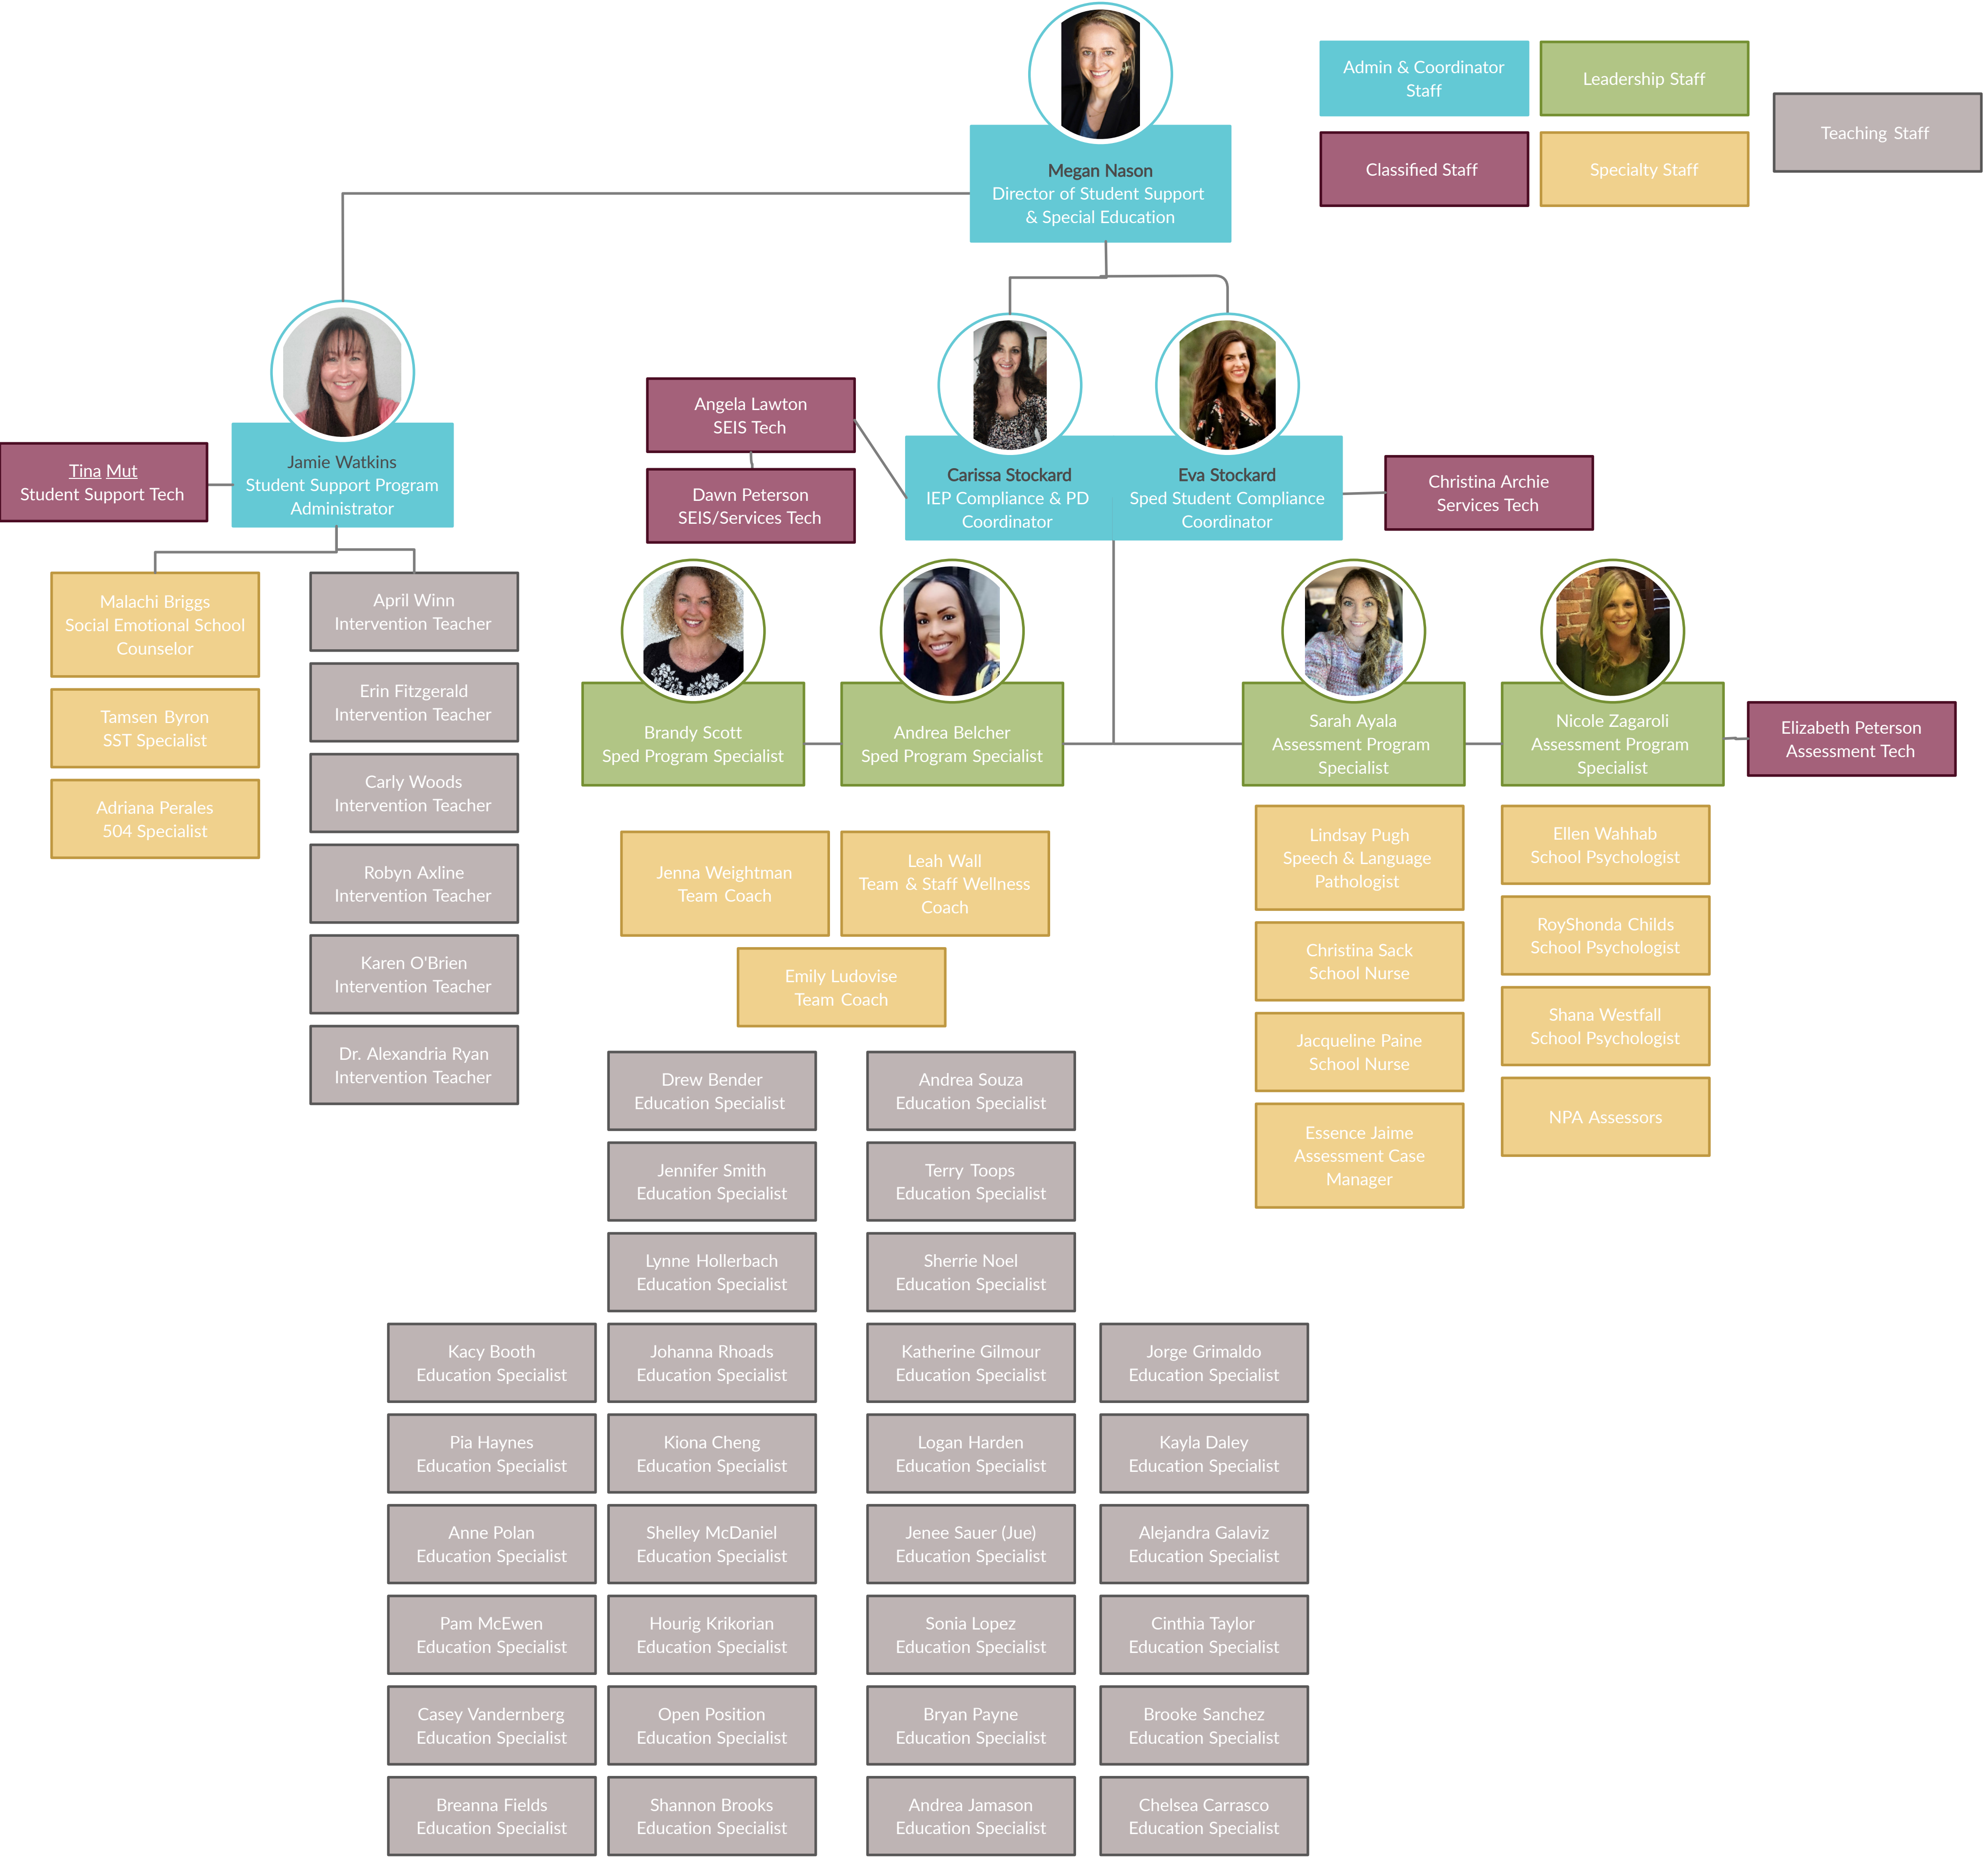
Admin & Coordinator Staff

Leadership Staff

Teaching Staff

Classified Staff

Specialty Staff

Megan Nason
Director of Student Support & Special Education

Jamie Watkins
Student Support Program Administrator

Tina Mut
Student Support Tech

Angela Lawton
SEIS Tech

Dawn Peterson
SEIS/Services Tech

Carissa Stockard
IEP Compliance & PD Coordinator

Eva Stockard
Sped Student Compliance Coordinator

Christina Archie
Services Tech

Malachi Briggs
Social Emotional School Counselor

Tamsen Byron
SST Specialist

Adriana Perales
504 Specialist

April Winn
Intervention Teacher

Erin Fitzgerald
Intervention Teacher

Carly Woods
Intervention Teacher

Robyn Axline
Intervention Teacher

Karen O'Brien
Intervention Teacher

Dr. Alexandria Ryan
Intervention Teacher

Brandy Scott
Sped Program Specialist

Andrea Belcher
Sped Program Specialist

Sarah Ayala
Assessment Program Specialist

Nicole Zagaroli
Assessment Program Specialist

Elizabeth Peterson
Assessment Tech

Jenna Weightman
Team Coach

Leah Wall
Team & Staff Wellness Coach

Emily Ludovise
Team Coach

Lindsay Pugh
Speech & Language Pathologist

Christina Sack
School Nurse

Jacqueline Paine
School Nurse

Essence Jaime
Assessment Case Manager

Ellen Wahhab
School Psychologist

RoyShonda Childs
School Psychologist

Shana Westfall
School Psychologist

NPA Assessors

Drew Bender
Education Specialist

Andrea Souza
Education Specialist

Jennifer Smith
Education Specialist

Terry Toops
Education Specialist

Lynne Hollerbach
Education Specialist

Sherrie Noel
Education Specialist

Kacy Booth
Education Specialist

Johanna Rhoads
Education Specialist

Katherine Gilmour
Education Specialist

Jorge Grimaldo
Education Specialist

Pia Haynes
Education Specialist

Kiona Cheng
Education Specialist

Logan Harden
Education Specialist

Kayla Daley
Education Specialist

Anne Polan
Education Specialist

Shelley McDaniel
Education Specialist

Jenee Sauer (Jue)
Education Specialist

Alejandra Galaviz
Education Specialist

Pam McEwen
Education Specialist

Hourig Krikorian
Education Specialist

Sonia Lopez
Education Specialist

Cinthia Taylor
Education Specialist

Casey Vandernberg
Education Specialist

Open Position
Education Specialist

Bryan Payne
Education Specialist

Brooke Sanchez
Education Specialist

Breanna Fields
Education Specialist

Shannon Brooks
Education Specialist

Andrea Jamason
Education Specialist

Chelsea Carrasco
Education Specialist